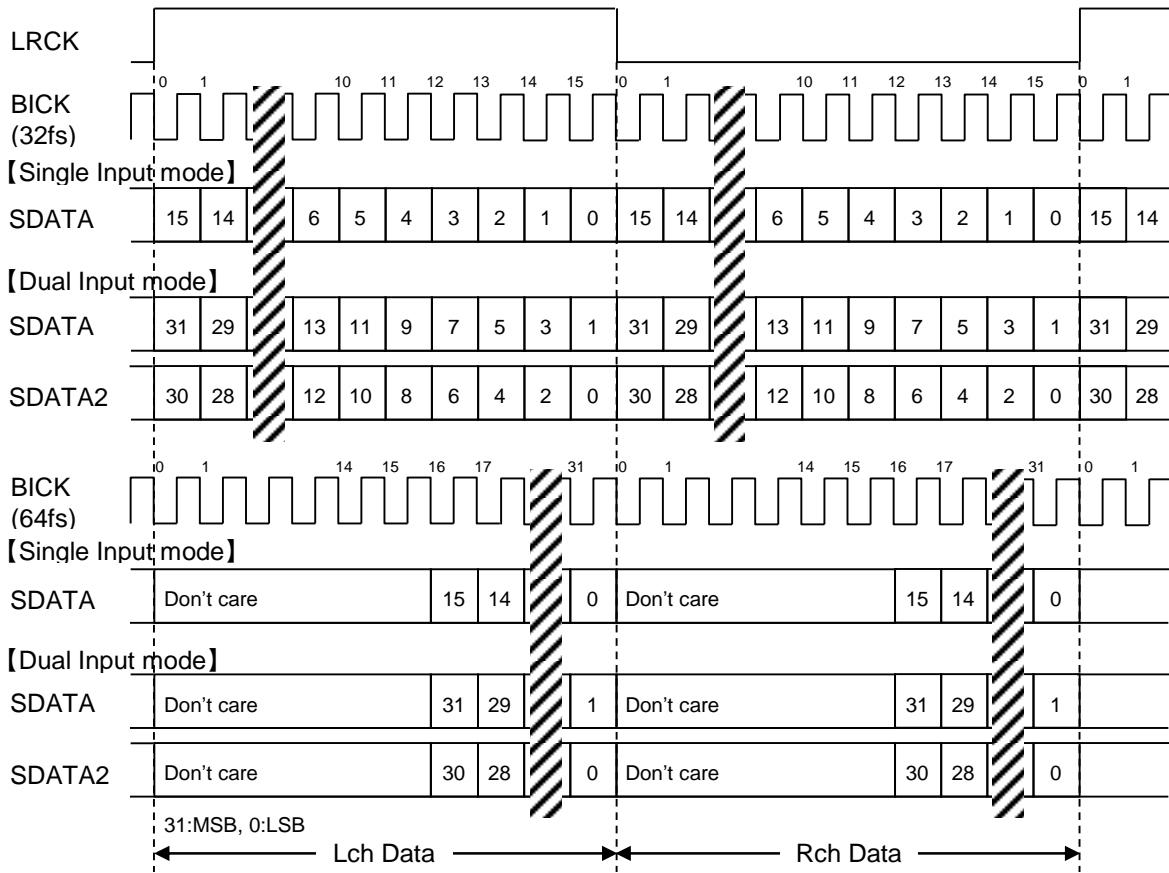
LRCK

BICK (32fs)

0 1 10 11 12 13 14 15 0 1 10 11 12 13 14 15 0 1

【Single Input mode】

SDATA 15 14 6 5 4 3 2 1 0 15 14 6 5 4 3 2 1 0 15 14

【Dual Input mode】

SDATA 31 29 13 11 9 7 5 3 1 31 29 13 11 9 7 5 3 1 31 29

SDATA2 30 28 12 10 8 6 4 2 0 30 28 12 10 8 6 4 2 0 30 28

BICK (64fs)

0 1 14 15 16 17 31 0 1 14 15 16 17 31 0 1

【Single Input mode】

SDATA Don't care 15 14 0 Don't care 15 14 0

【Dual Input mode】

SDATA Don't care 31 29 1 Don't care 31 29 1

SDATA2 Don't care 30 28 0 Don't care 30 28 0

31:MSB, 0:LSB

Lch Data

Rch Data